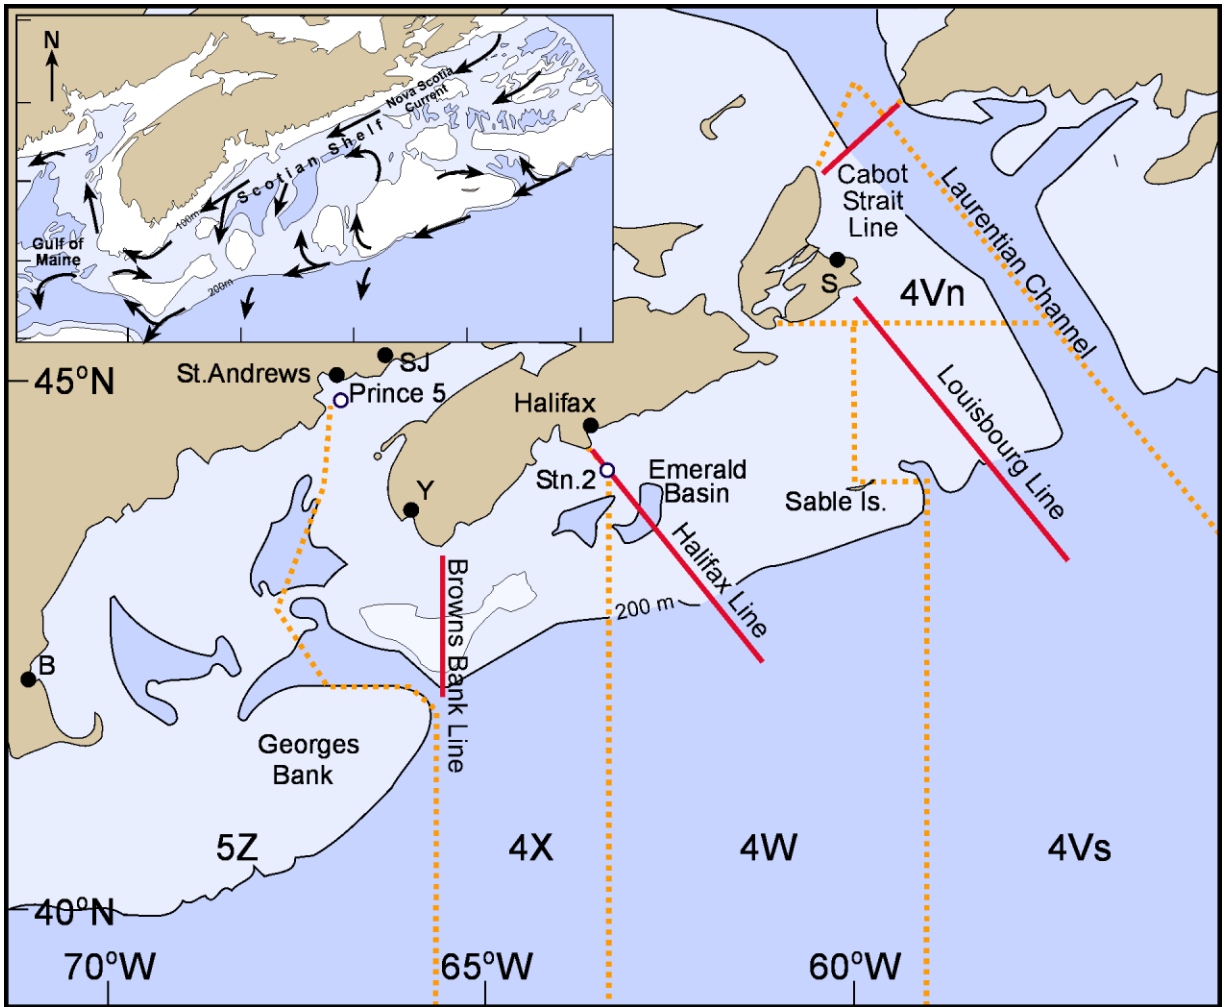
N

Nova Scotia Current

Scotian Shelf

100m

200m

Gulf of Maine

Cabot Strait Line

Laurentian Channel

S

4Vn

Louisbourg Line

45°N

St.Andrews

SJ

Prince 5

Halifax

Stn.2

Emerald Basin

Sable Is.

Y

Halifax Line

Browns Bank Line

200 m

B

Georges Bank

5Z

4X

4W

4Vs

40°N

70°W

65°W

60°W